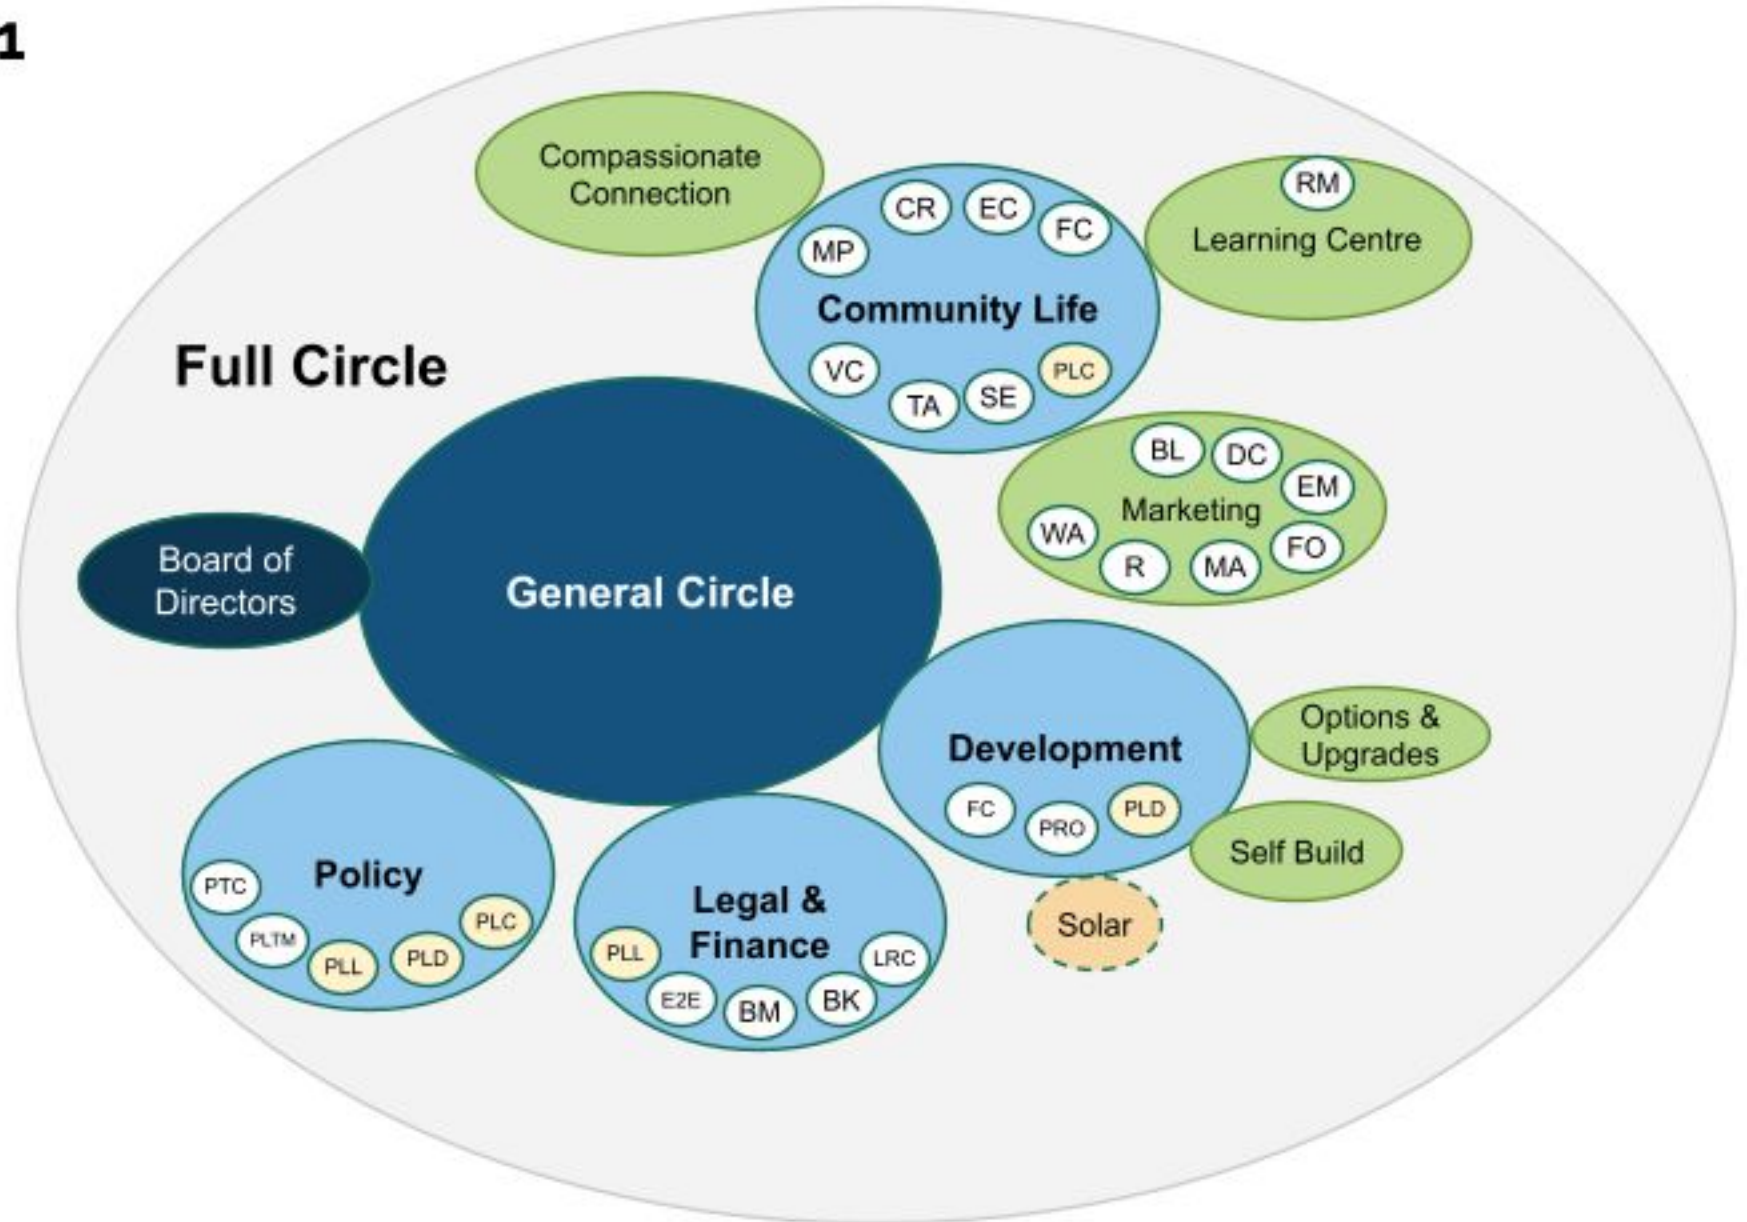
1

Full Circle

Compassionate Connection

Community Life
CR EC FC MP VC TA SE PLC

RM
Learning Centre

Marketing
BL DC EM WA R MA FO

Board of Directors

General Circle

Development
FC PRO PLD

Options & Upgrades

Self Build

Solar

Policy
PTC PLTM PLL PLD PLC

Legal & Finance
PLL E2E BM BK LRC